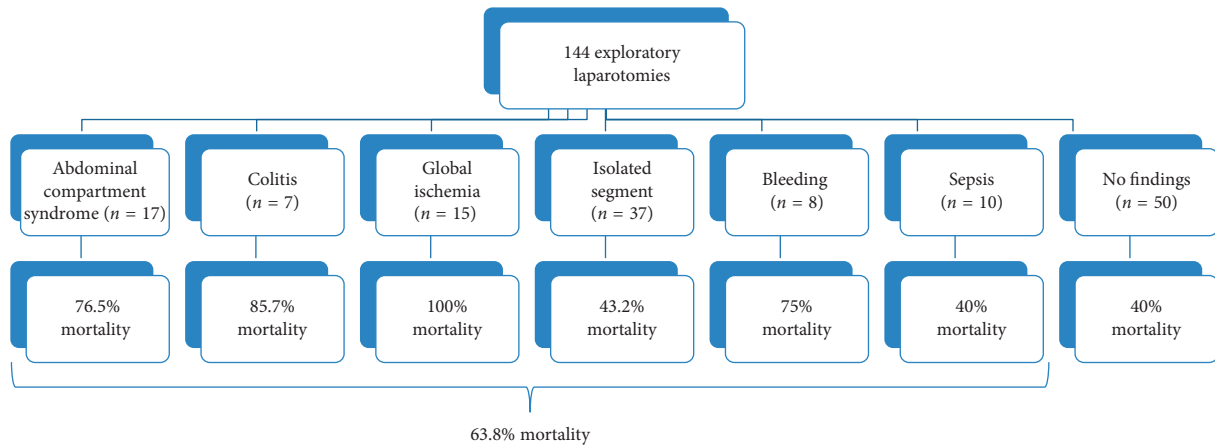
144 exploratory laparotomies

Abdominal compartment syndrome ($n$ = 17)

Colitis ($n$ = 7)

Global ischemia ($n$ = 15)

Isolated segment ($n$ = 37)

Bleeding ($n$ = 8)

Sepsis ($n$ = 10)

No findings ($n$ = 50)

76.5% mortality

85.7% mortality

100% mortality

43.2% mortality

75% mortality

40% mortality

40% mortality

63.8% mortality